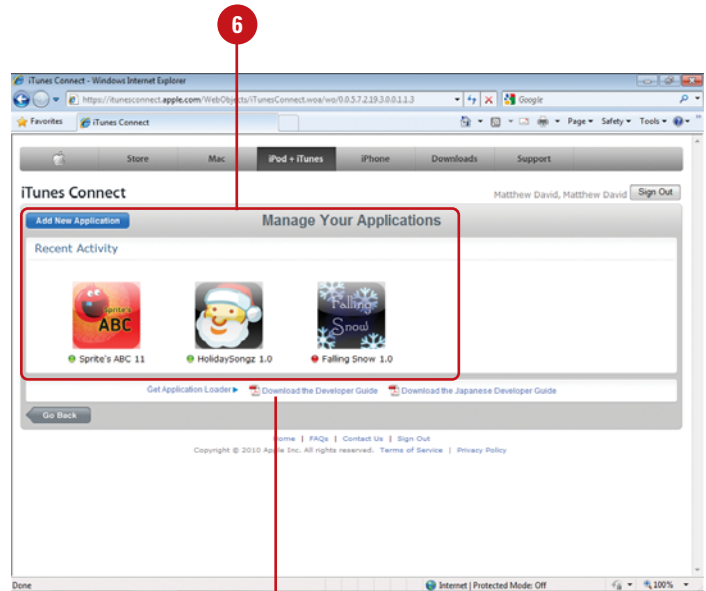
6

iTunes Connect - Windows Internet Explorer

https://itunesconnect.apple.com/WebObjects/iTunesConnect.woa/wo/0.0.5.7.2.19.3.0.0.1.1.3

Google

Favorites

iTunes Connect

Page ▾ Safety ▾ Tools ▾

Store | Mac | iPod + iTunes | iPhone | Downloads | Support

iTunes Connect

Matthew David, Matthew David

Sign Out

Add New Application

Manage Your Applications

Recent Activity

Sprite's ABC

Falling Snow

Sprite's ABC 1.1

HolidaySongz 1.0

Falling Snow 1.0

Get Application Loader ▸

Download the Developer Guide

Download the Japanese Developer Guide

Go Back

Home | FAQs | Contact Us | Sign Out

Copyright © 2010 Apple Inc. All rights reserved. Terms of Service | Privacy Policy

Done

Internet | Protected Mode: Off

100%